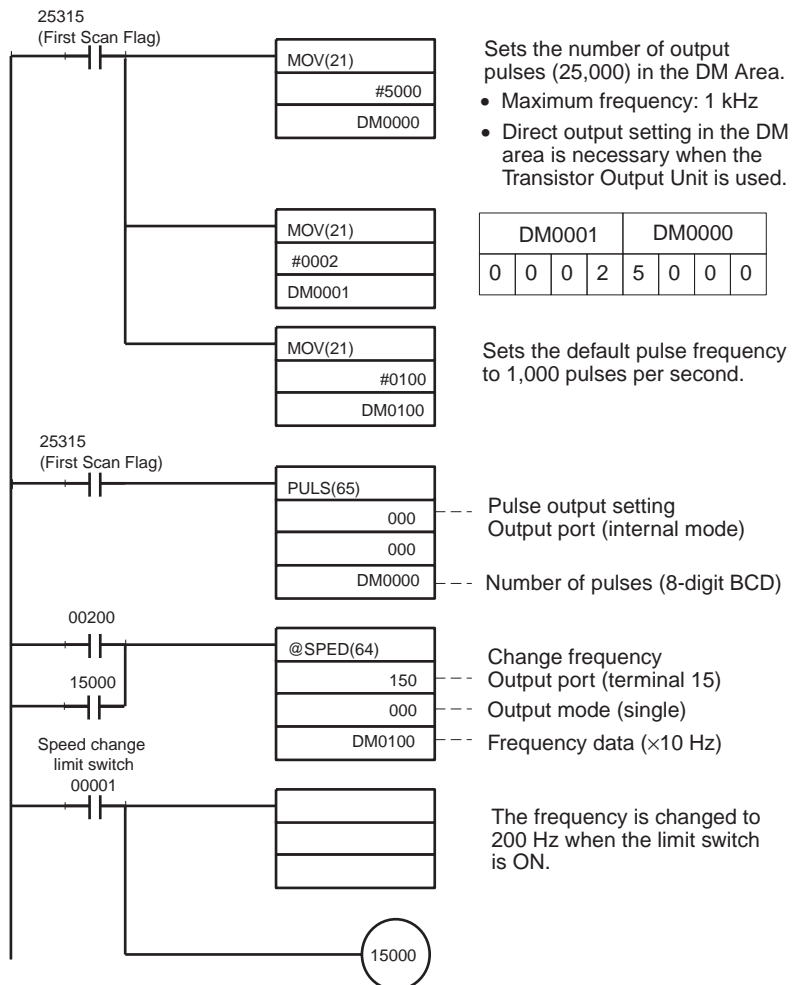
25315
(First Scan Flag)

MOV(21)
#5000
DM0000

Sets the number of output pulses (25,000) in the DM Area.

• Maximum frequency: 1 kHz
• Direct output setting in the DM area is necessary when the Transistor Output Unit is used.

MOV(21)
#0002
DM0001

| DM0001 | | | | DM0000 | | | |
|---|---|---|---|---|---|---|---|
| 0 | 0 | 0 | 2 | 5 | 0 | 0 | 0 |

MOV(21)
#0100
DM0100

Sets the default pulse frequency to 1,000 pulses per second.

25315
(First Scan Flag)

PULS(65)
000
000
DM0000

Pulse output setting
Output port (internal mode)

Number of pulses (8-digit BCD)

00200
15000

@SPED(64)
150
000
DM0100

Change frequency
Output port (terminal 15)
Output mode (single)
Frequency data ($\times$10 Hz)

Speed change limit switch
00001

The frequency is changed to 200 Hz when the limit switch is ON.

15000